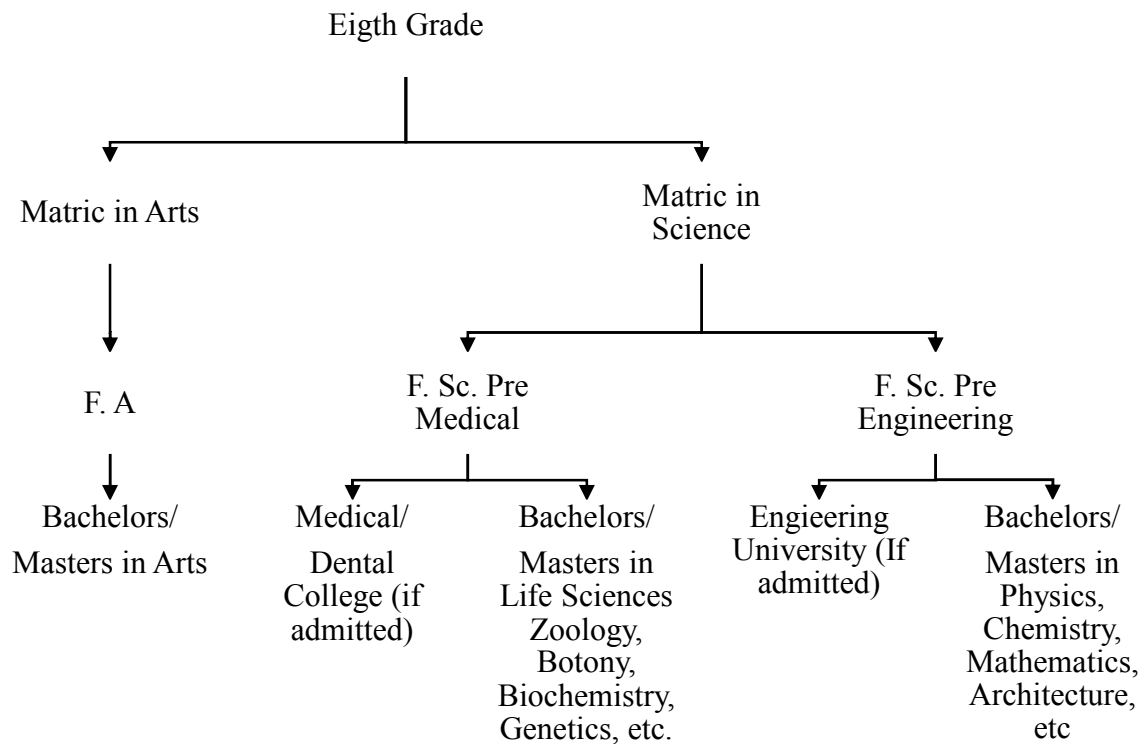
Eigth Grade

Matric in Arts

Matric in Science

F. A

Bachelors/ Masters in Arts

F. Sc. Pre Medical

F. Sc. Pre Engineering

Medical/ Dental College (if admitted)

Bachelors/ Masters in Life Sciences Zoology, Botony, Biochemistry, Genetics, etc.

Engieering University (If admitted)

Bachelors/ Masters in Physics, Chemistry, Mathematics, Architecture, etc